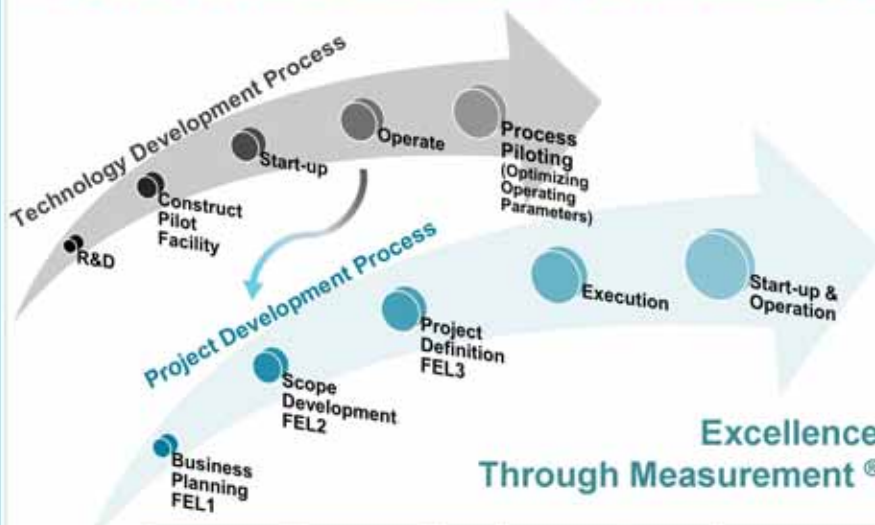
Technology Development Process

R&D

Construct Pilot Facility

Start-up

Operate

Process Piloting (Optimizing Operating Parameters)

Project Development Process

Business Planning FEL1

Scope Development FEL2

Project Definition FEL3

Execution

Start-up & Operation

Excellence Through Measurement ®